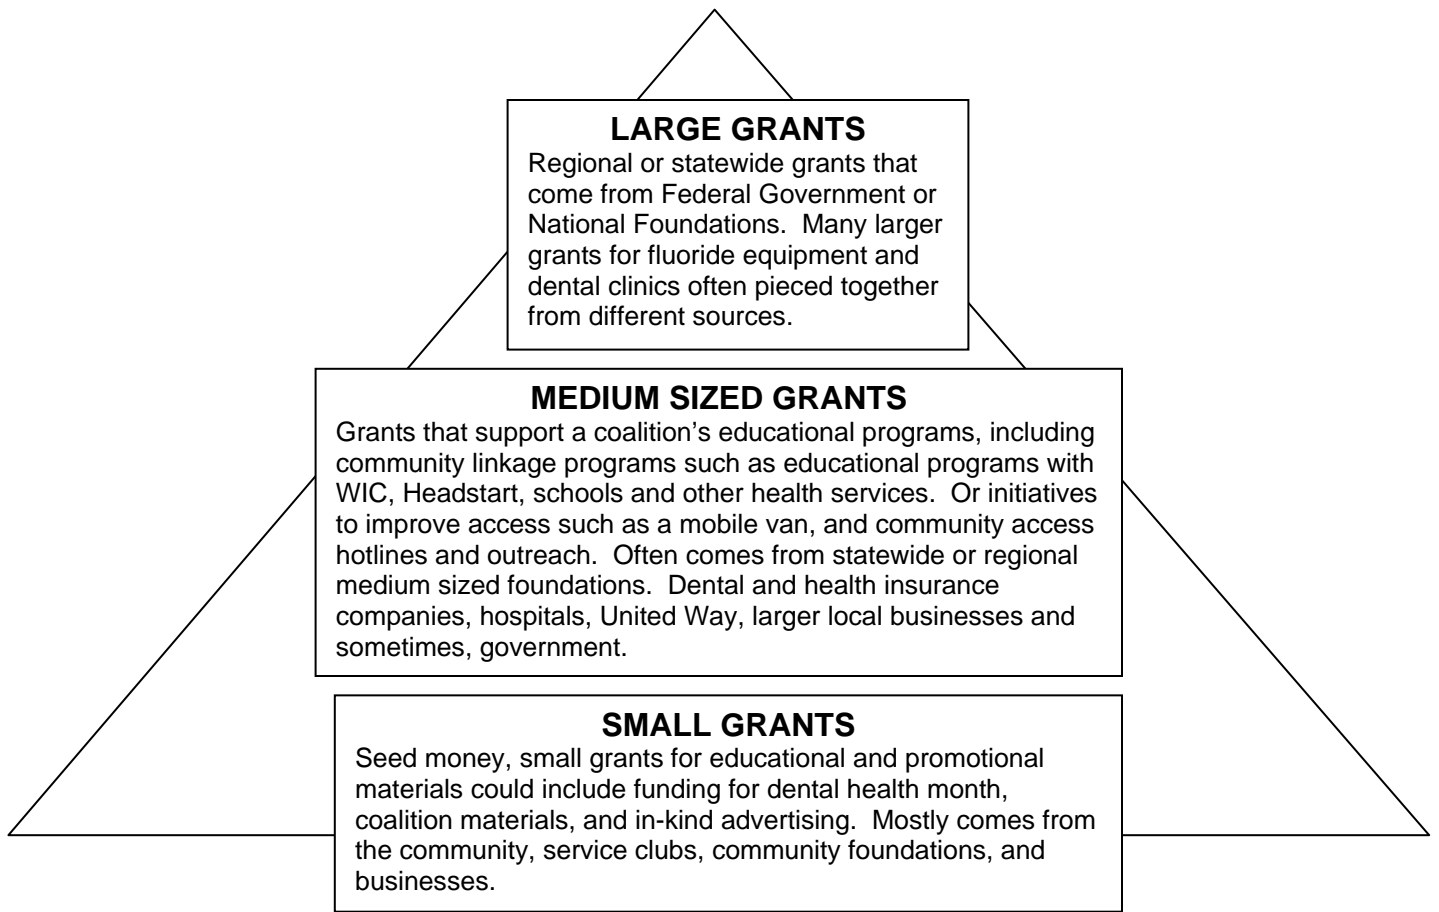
LARGE GRANTS

Regional or statewide grants that come from Federal Government or National Foundations. Many larger grants for fluoride equipment and dental clinics often pieced together from different sources.

MEDIUM SIZED GRANTS

Grants that support a coalition’s educational programs, including community linkage programs such as educational programs with WIC, Headstart, schools and other health services. Or initiatives to improve access such as a mobile van, and community access hotlines and outreach. Often comes from statewide or regional medium sized foundations. Dental and health insurance companies, hospitals, United Way, larger local businesses and sometimes, government.

SMALL GRANTS

Seed money, small grants for educational and promotional materials could include funding for dental health month, coalition materials, and in-kind advertising. Mostly comes from the community, service clubs, community foundations, and businesses.